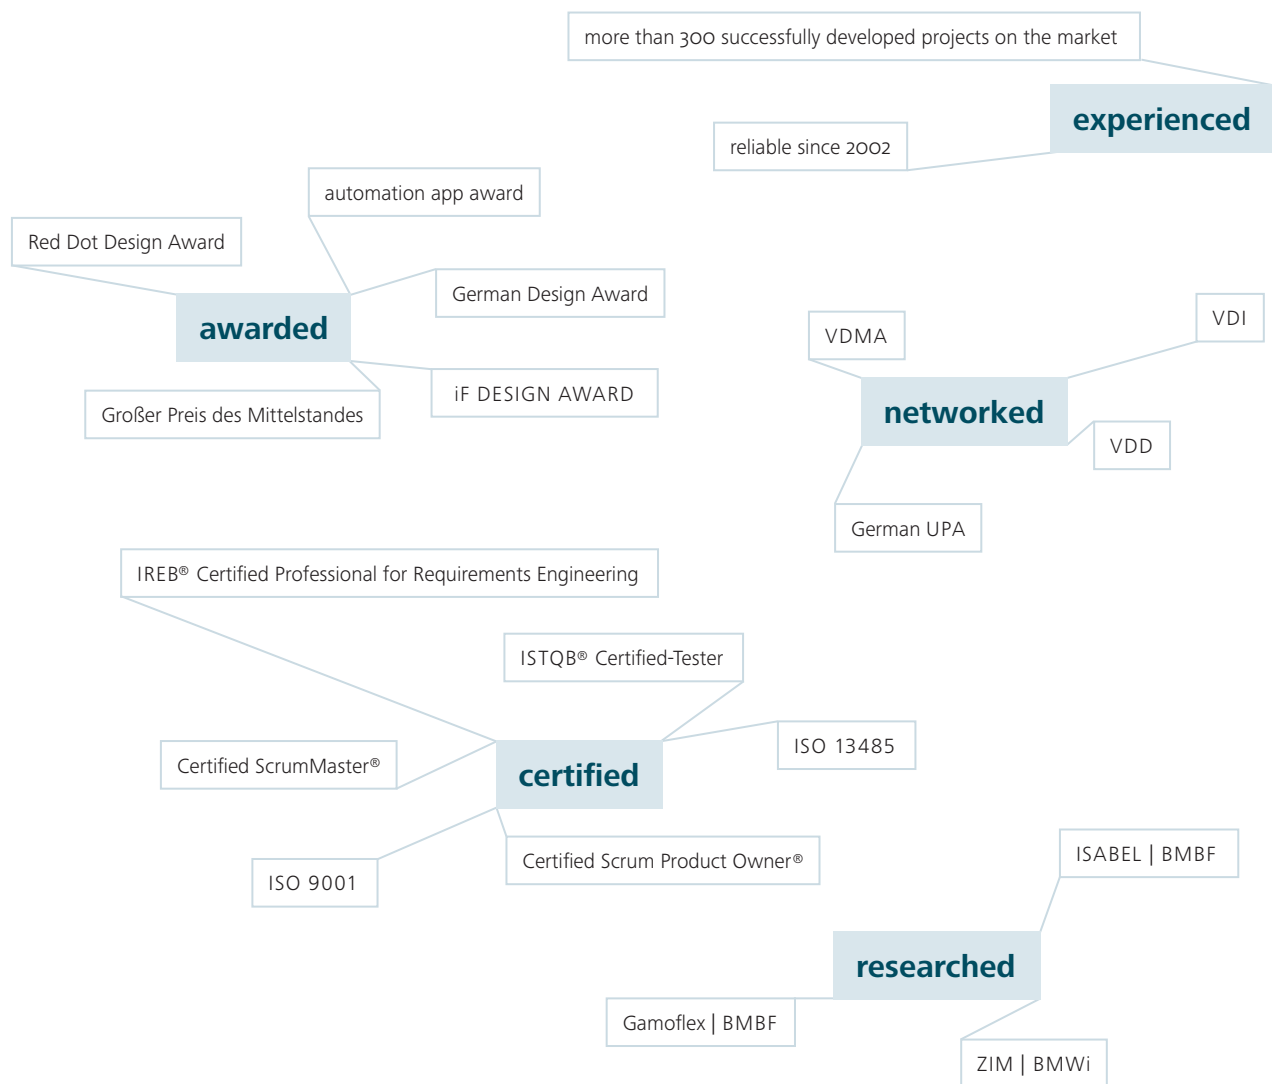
more than 300 successfully developed projects on the market

experienced

reliable since 2002

automation app award

Red Dot Design Award

awarded

German Design Award

iF DESIGN AWARD

Großer Preis des Mittelstandes

VDMA

VDI

networked

VDD

German UPA

IREB® Certified Professional for Requirements Engineering

ISTQB® Certified-Tester

ISO 13485

Certified ScrumMaster®

certified

Certified Scrum Product Owner®

ISO 9001

ISABEL | BMBF

researched

Gamoflex | BMBF

ZIM | BMWi